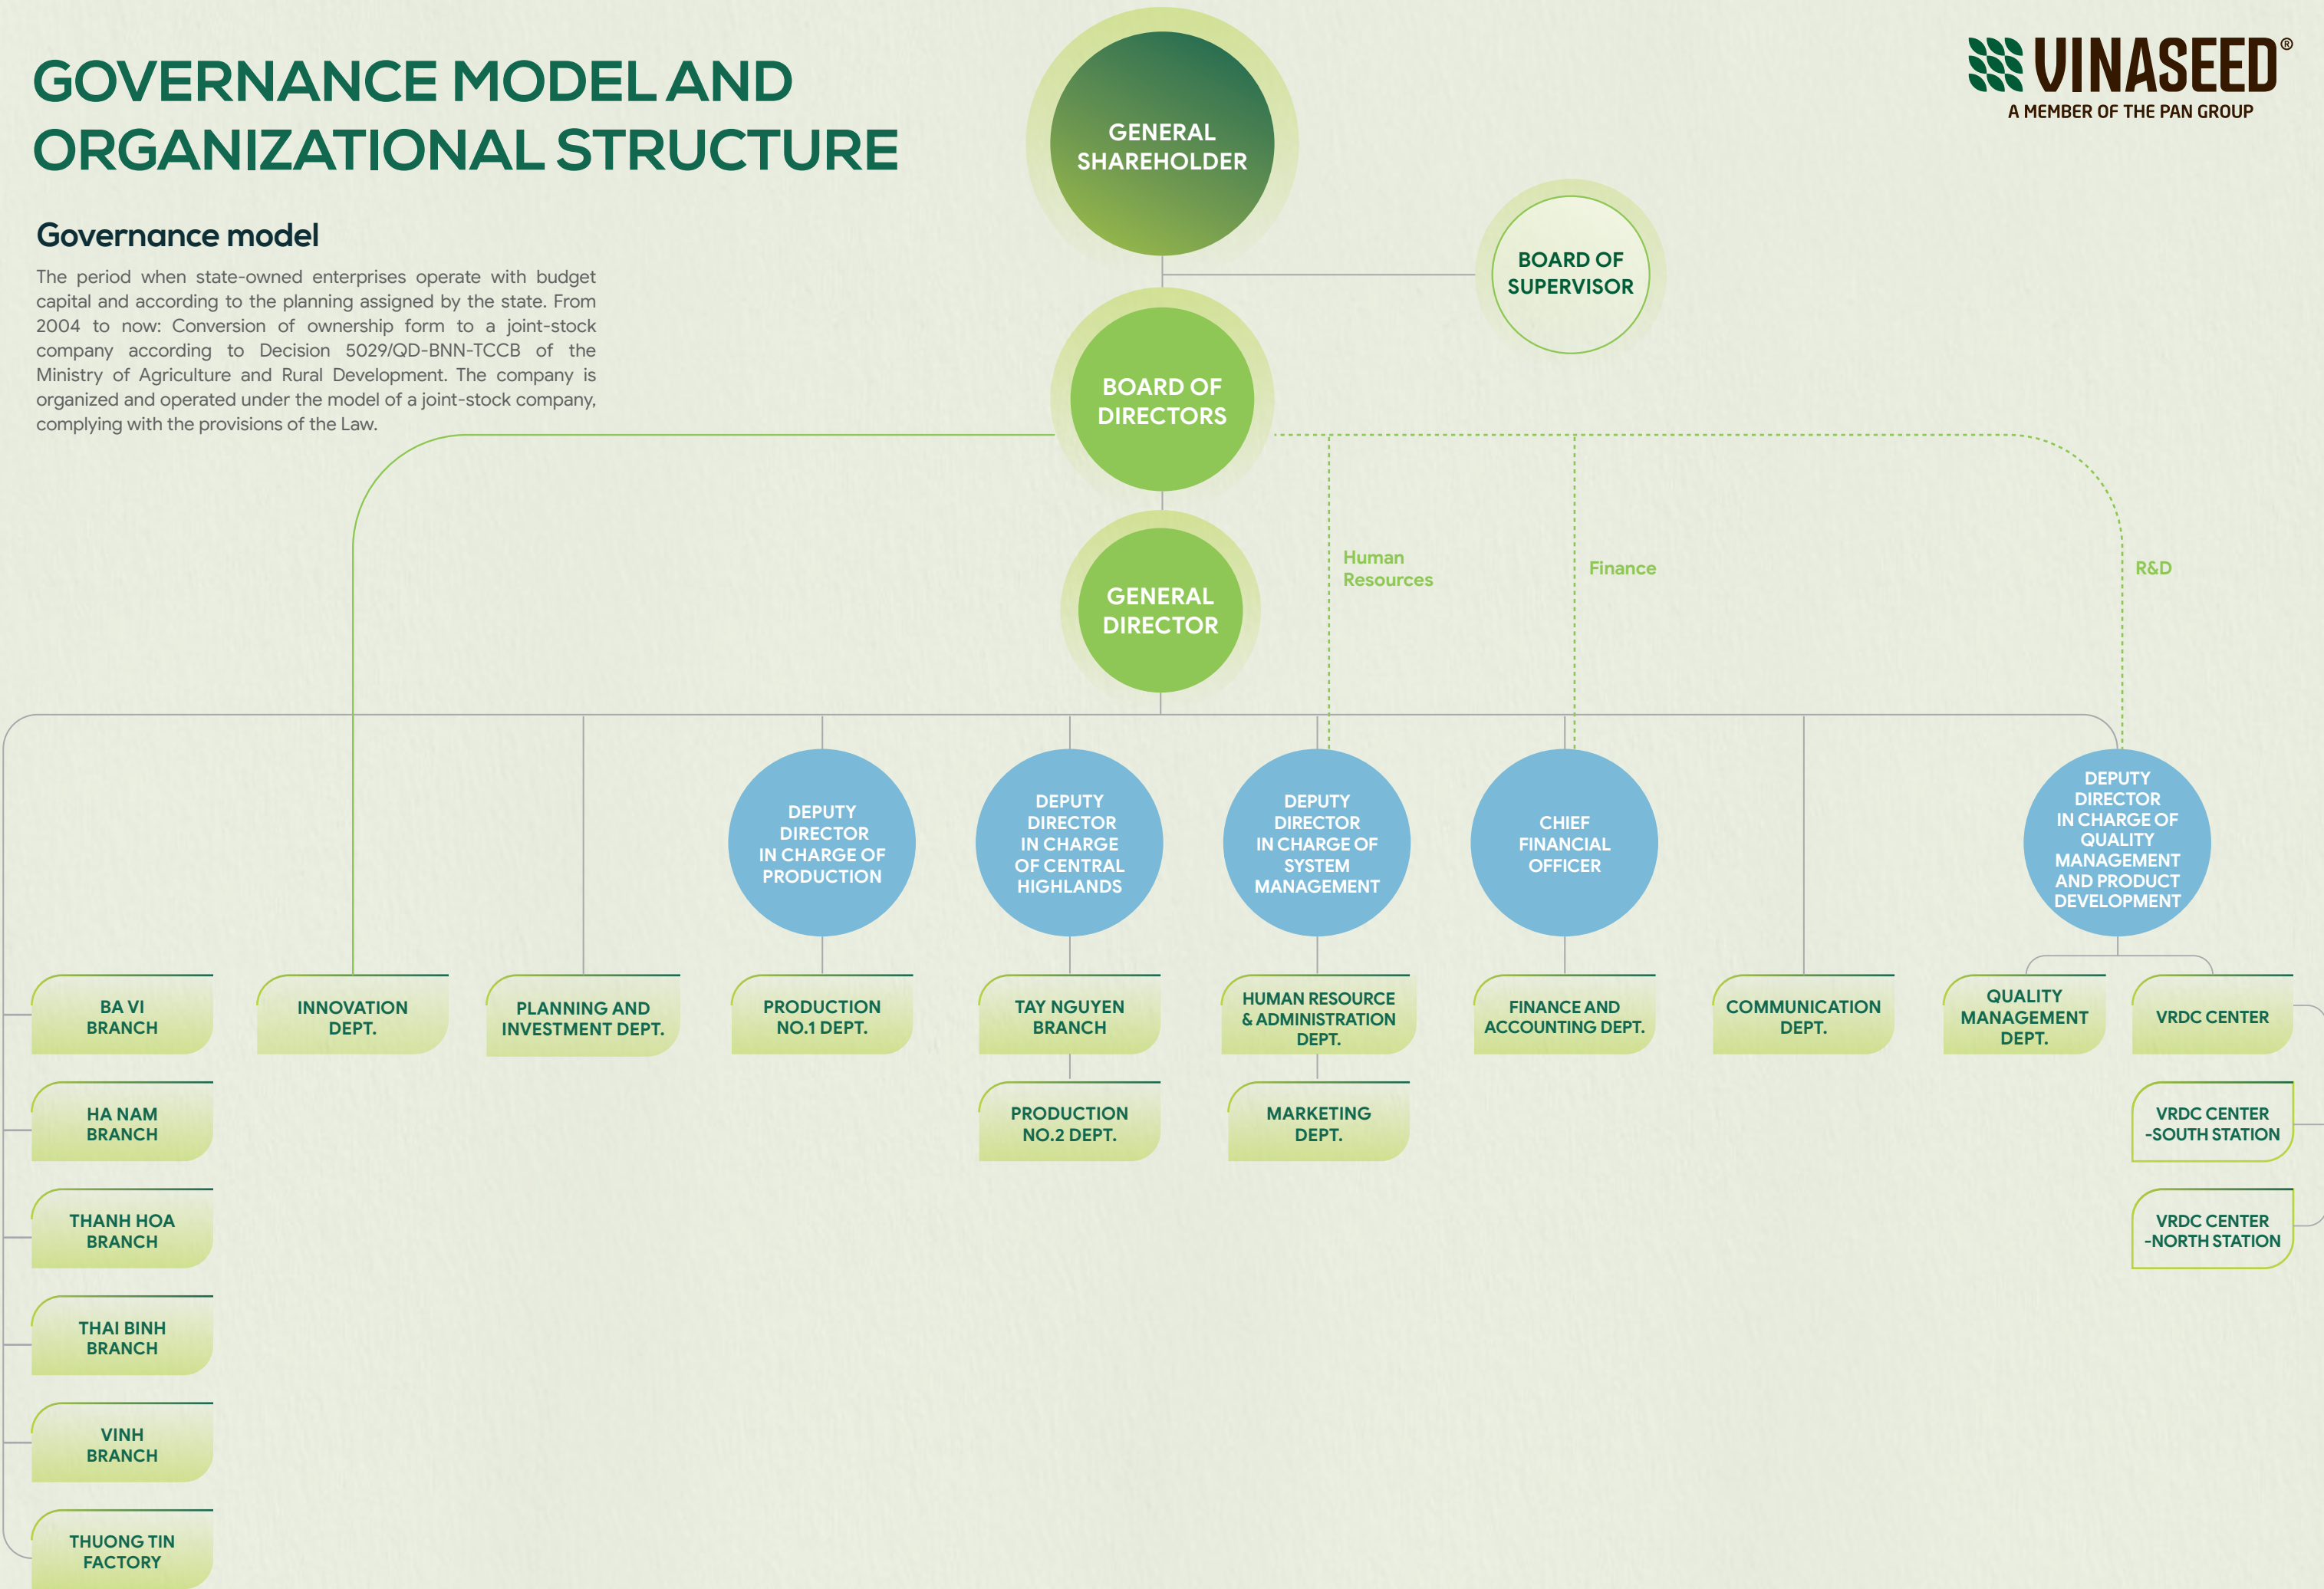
GOVERNANCE MODEL AND ORGANIZATIONAL STRUCTURE

VINASEED®
A MEMBER OF THE PAN GROUP

Governance model

The period when state-owned enterprises operate with budget capital and according to the planning assigned by the state. From 2004 to now: Conversion of ownership form to a joint-stock company according to Decision 5029/QD-BNN-TCCB of the Ministry of Agriculture and Rural Development. The company is organized and operated under the model of a joint-stock company, complying with the provisions of the Law.

GENERAL SHAREHOLDER

BOARD OF SUPERVISOR

BOARD OF DIRECTORS

GENERAL DIRECTOR

Human Resources

Finance

R&D

DEPUTY DIRECTOR IN CHARGE OF PRODUCTION

DEPUTY DIRECTOR IN CHARGE OF CENTRAL HIGHLANDS

DEPUTY DIRECTOR IN CHARGE OF SYSTEM MANAGEMENT

CHIEF FINANCIAL OFFICER

DEPUTY DIRECTOR IN CHARGE OF QUALITY MANAGEMENT AND PRODUCT DEVELOPMENT

BA VI BRANCH

HA NAM BRANCH

THANH HOA BRANCH

THAI BINH BRANCH

VINH BRANCH

THUONG TIN FACTORY

INNOVATION DEPT.

PLANNING AND INVESTMENT DEPT.

PRODUCTION NO.1 DEPT.

TAY NGUYEN BRANCH

PRODUCTION NO.2 DEPT.

HUMAN RESOURCE & ADMINISTRATION DEPT.

MARKETING DEPT.

FINANCE AND ACCOUNTING DEPT.

COMMUNICATION DEPT.

QUALITY MANAGEMENT DEPT.

VRDC CENTER

VRDC CENTER -SOUTH STATION

VRDC CENTER -NORTH STATION